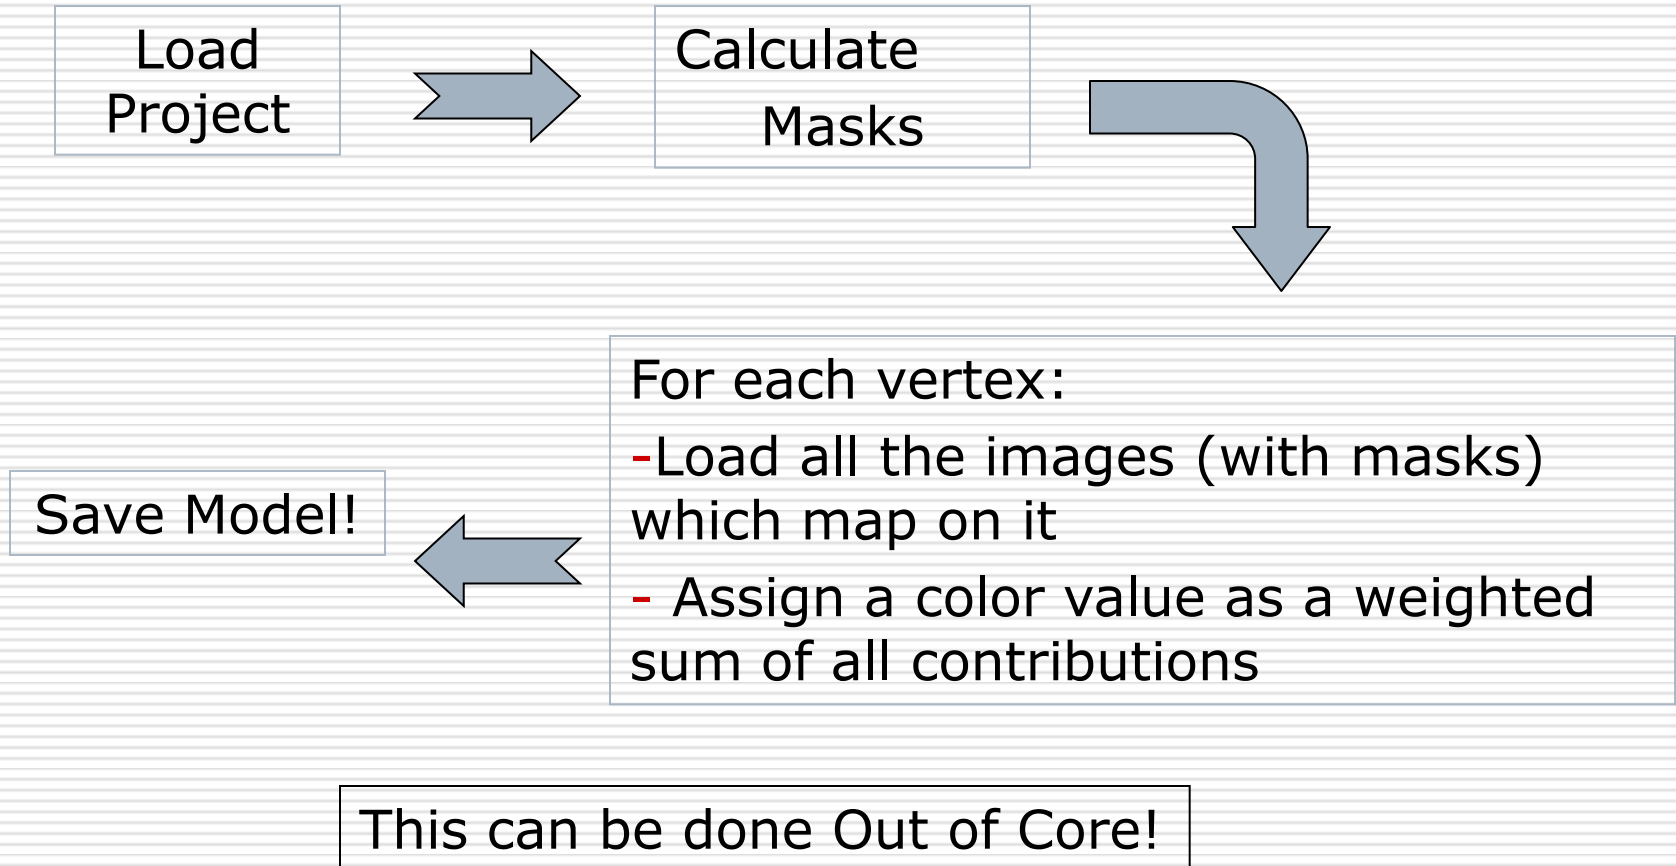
Load Project

Calculate Masks

For each vertex:

-Load all the images (with masks) which map on it

- Assign a color value as a weighted sum of all contributions

Save Model!

This can be done Out of Core!